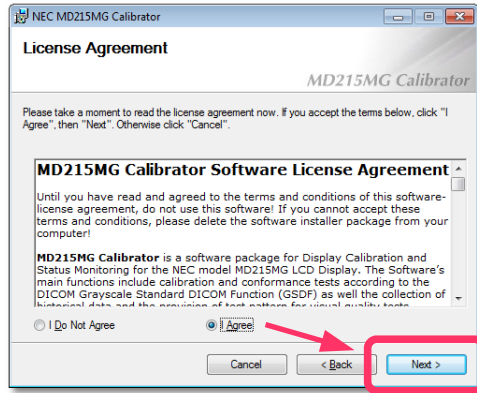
NEC MD215MG Calibrator

License Agreement

MD215MG Calibrator

Please take a moment to read the license agreement now. If you accept the terms below, click "I Agree", then "Next". Otherwise click "Cancel".

MD215MG Calibrator Software License Agreement

Until you have read and agreed to the terms and conditions of this software-license agreement, do not use this software! If you cannot accept these terms and conditions, please delete the software installer package from your computer!

MD215MG Calibrator is a software package for Display Calibration and Status Monitoring for the NEC model MD215MG LCD Display. The Software's main functions include calibration and conformance tests according to the DICOM Grayscale Standard DICOM Function (GSDF) as well the collection of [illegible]

I Do Not Agree

I Agree

Cancel

< Back

Next >